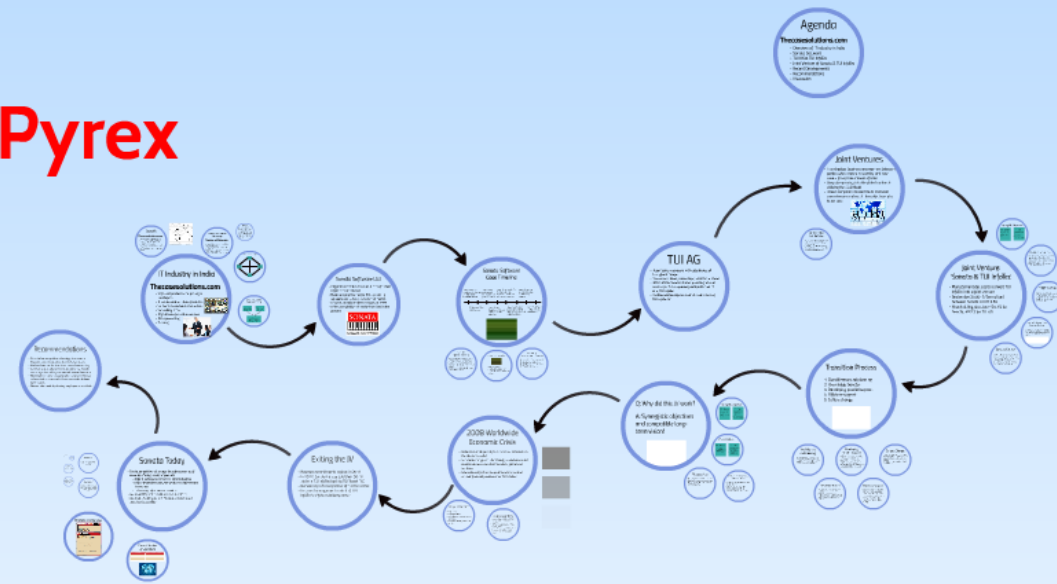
Pyrex

Agenda

Thecasesolutions.com

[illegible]

IT Industry in India

Thecasesolutions.com

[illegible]

Sonata Software Ltd

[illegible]

SONATA

Sonata Software Goal Timeline

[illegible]

TUI AG

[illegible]

Joint Ventures

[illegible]

Joint Venture: 'Sonata & TUI InfoTec'

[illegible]

Transition Process

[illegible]

Q: Why did the JV work?

A: Synergistic objectives and compatible long-term vision!

2008 Worldwide Economic Crisis

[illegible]

Exiting the JV

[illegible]

Sonata Today

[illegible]

Recommendations

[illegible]